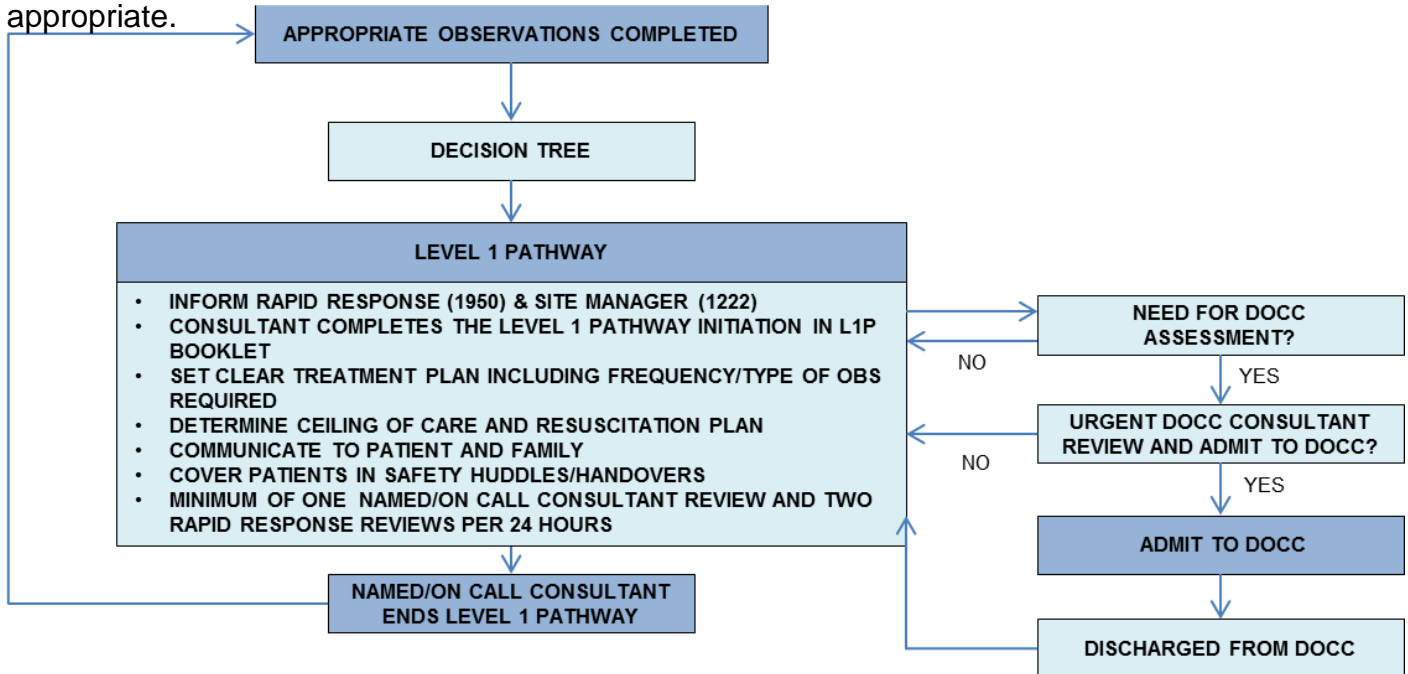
appropriate.

APPROPRIATE OBSERVATIONS COMPLETED

DECISION TREE

LEVEL 1 PATHWAY

- INFORM RAPID RESPONSE (1950) & SITE MANAGER (1222)
- CONSULTANT COMPLETES THE LEVEL 1 PATHWAY INITIATION IN L1P BOOKLET
- SET CLEAR TREATMENT PLAN INCLUDING FREQUENCY/TYPE OF OBS REQUIRED
- DETERMINE CEILING OF CARE AND RESUSCITATION PLAN
- COMMUNICATE TO PATIENT AND FAMILY
- COVER PATIENTS IN SAFETY HUDDLES/HANDOVERS
- MINIMUM OF ONE NAMED/ON CALL CONSULTANT REVIEW AND TWO RAPID RESPONSE REVIEWS PER 24 HOURS

NAMED/ON CALL CONSULTANT ENDS LEVEL 1 PATHWAY

NEED FOR DOCC ASSESSMENT?

NO

YES

URGENT DOCC CONSULTANT REVIEW AND ADMIT TO DOCC?

NO

YES

ADMIT TO DOCC

DISCHARGED FROM DOCC